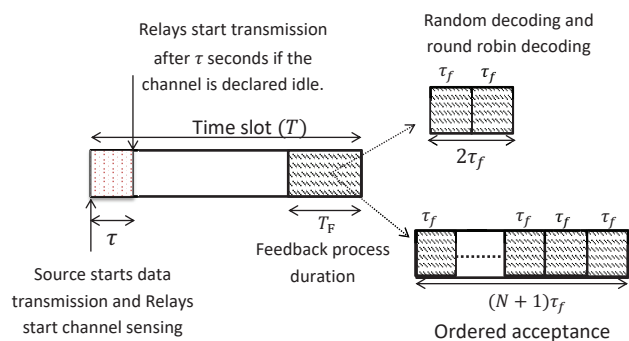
Relays start transmission after $\tau$ seconds if the channel is declared idle.

Random decoding and round robin decoding

$\tau_f$ $\tau_f$

$2\tau_f$

Time slot $(T)$

$T_{\mathrm{F}}$

$\tau$

Feedback process duration

$\tau_f$ $\tau_f$ $\tau_f$ $\tau_f$

$(N+1)\tau_f$

Ordered acceptance

Source starts data transmission and Relays start channel sensing